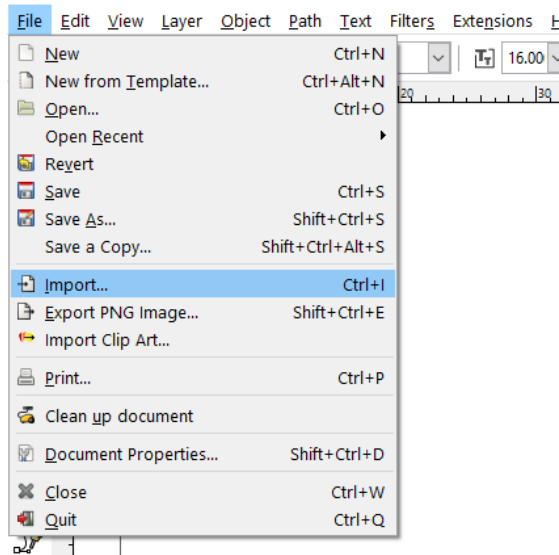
File Edit View Layer Object Path Text Filters Extensions H

16.00

20 30

New Ctrl+N
New from Template... Ctrl+Alt+N
Open... Ctrl+O
Open Recent
Revert
Save Ctrl+S
Save As... Shift+Ctrl+S
Save a Copy... Shift+Ctrl+Alt+S
Import... Ctrl+I
Export PNG Image... Shift+Ctrl+E
Import Clip Art...
Print... Ctrl+P
Clean up document
Document Properties... Shift+Ctrl+D
Close Ctrl+W
Quit Ctrl+Q